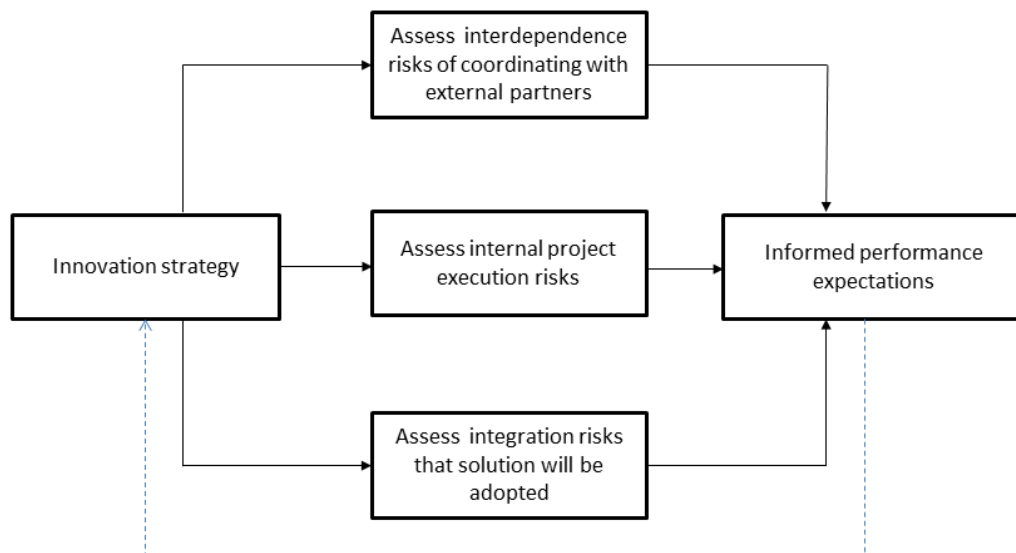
Assess interdependence risks of coordinating with external partners

Innovation strategy

Assess internal project execution risks

Informed performance expectations

Assess integration risks that solution will be adopted